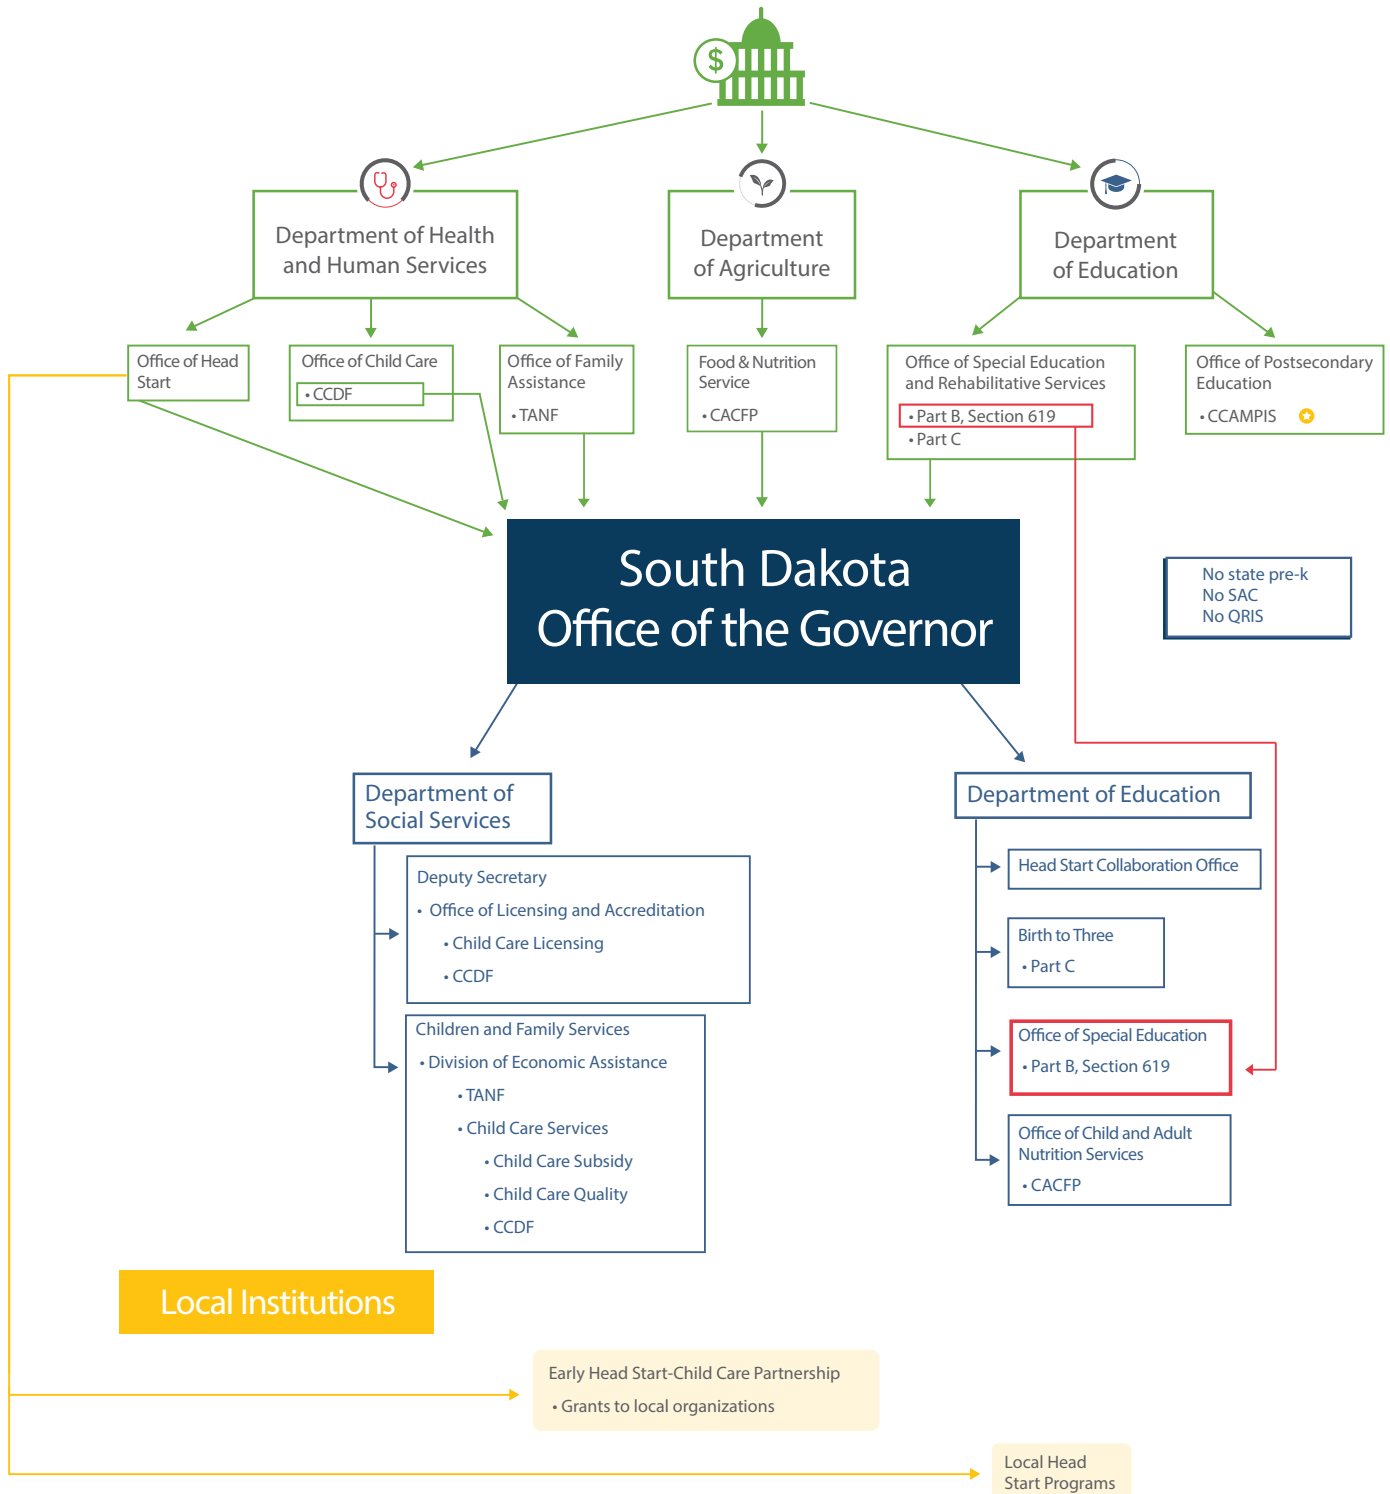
$

Department of Health and Human Services

Department of Agriculture

Department of Education

Office of Head Start

Office of Child Care
• CCDF

Office of Family Assistance
• TANF

Food & Nutrition Service
• CACFP

Office of Special Education and Rehabilitative Services
• Part B, Section 619
• Part C

Office of Postsecondary Education
• CCAMPIS

South Dakota
Office of the Governor

No state pre-k
No SAC
No QRIS

Department of Social Services

Deputy Secretary
• Office of Licensing and Accreditation
• Child Care Licensing
• CCDF

Children and Family Services
• Division of Economic Assistance
• TANF
• Child Care Services
• Child Care Subsidy
• Child Care Quality
• CCDF

Department of Education

Head Start Collaboration Office

Birth to Three
• Part C

Office of Special Education
• Part B, Section 619

Office of Child and Adult Nutrition Services
• CACFP

Local Institutions

Early Head Start-Child Care Partnership
• Grants to local organizations

Local Head Start Programs